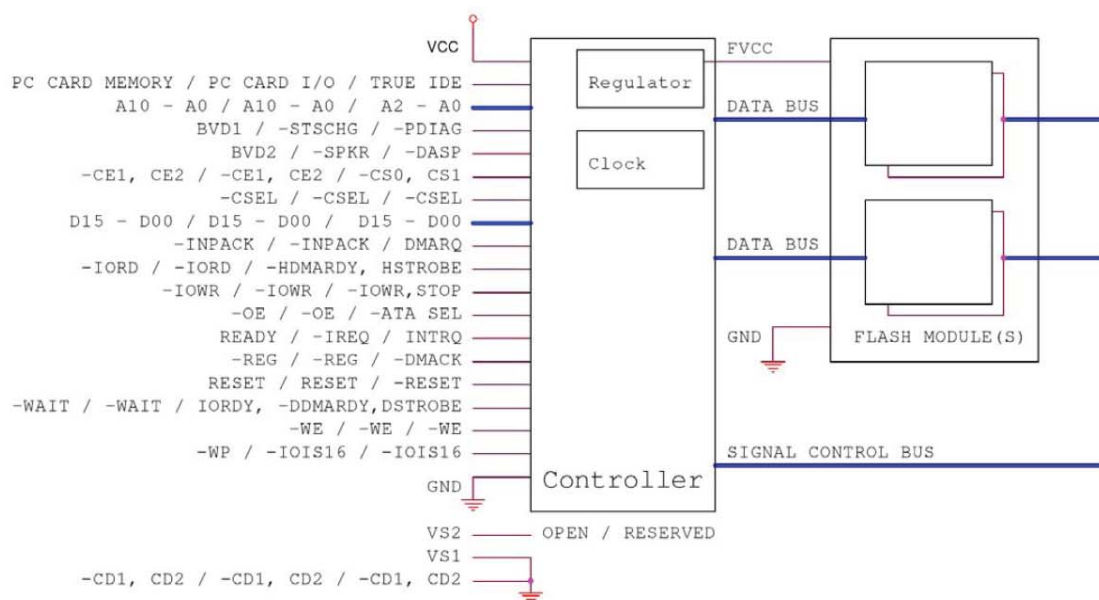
VCC
PC CARD MEMORY / PC CARD I/O / TRUE IDE
A10 - A0 / A10 - A0 / A2 - A0
BVD1 / -STSCHG / -PDIAG
BVD2 / -SPKR / -DASP
-CE1, CE2 / -CE1, CE2 / -CS0, CS1
-CSEL / -CSEL / -CSEL
D15 - D00 / D15 - D00 / D15 - D00
-INPACK / -INPACK / DMARQ
-IORD / -IORD / -HDMARDY, HSTROBE
-IOWR / -IOWR / -IOWR,STOP
-OE / -OE / -ATA SEL
READY / -IREQ / INTRQ
-REG / -REG / -DMACK
RESET / RESET / -RESET
-WAIT / -WAIT / IORDY, -DDMARDY,DSTROBE
-WE / -WE / -WE
-WP / -IOIS16 / -IOIS16
GND
VS2
VS1
-CD1, CD2 / -CD1, CD2 / -CD1, CD2

Regulator
Clock
Controller
OPEN / RESERVED

FVCC
DATA BUS
DATA BUS
GND
FLASH MODULE(S)
SIGNAL CONTROL BUS